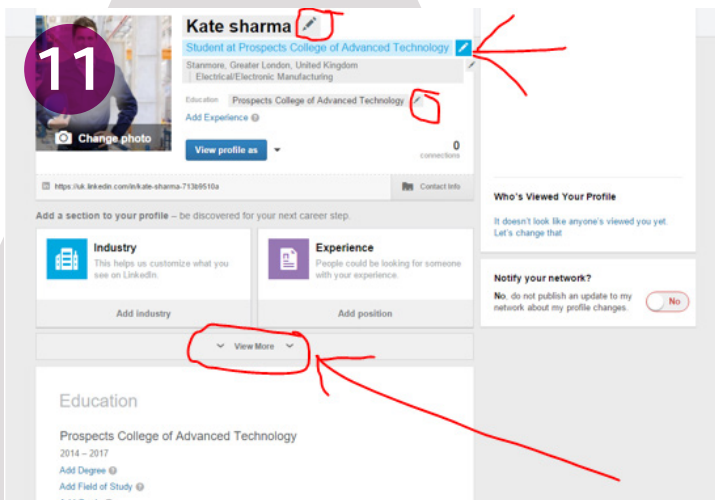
11

Change photo

Kate sharma

Student at Prospects College of Advanced Technology

Stanmore, Greater London, United Kingdom
Electrical/Electronic Manufacturing

Education Prospects College of Advanced Technology

Add Experience

View profile as

0
connections

https://uk.linkedin.com/in/kate-sharma-713b9510a

Contact Info

Who's Viewed Your Profile

It doesn't look like anyone's viewed you yet. Let's change that

Add a section to your profile – be discovered for your next career step.

Industry
This helps us customize what you see on LinkedIn.

Add industry

Experience
People could be looking for someone with your experience.

Add position

Notify your network?

No, do not publish an update to my network about my profile changes.

No

View More

Education

Prospects College of Advanced Technology
2014 – 2017
Add Degree
Add Field of Study
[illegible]